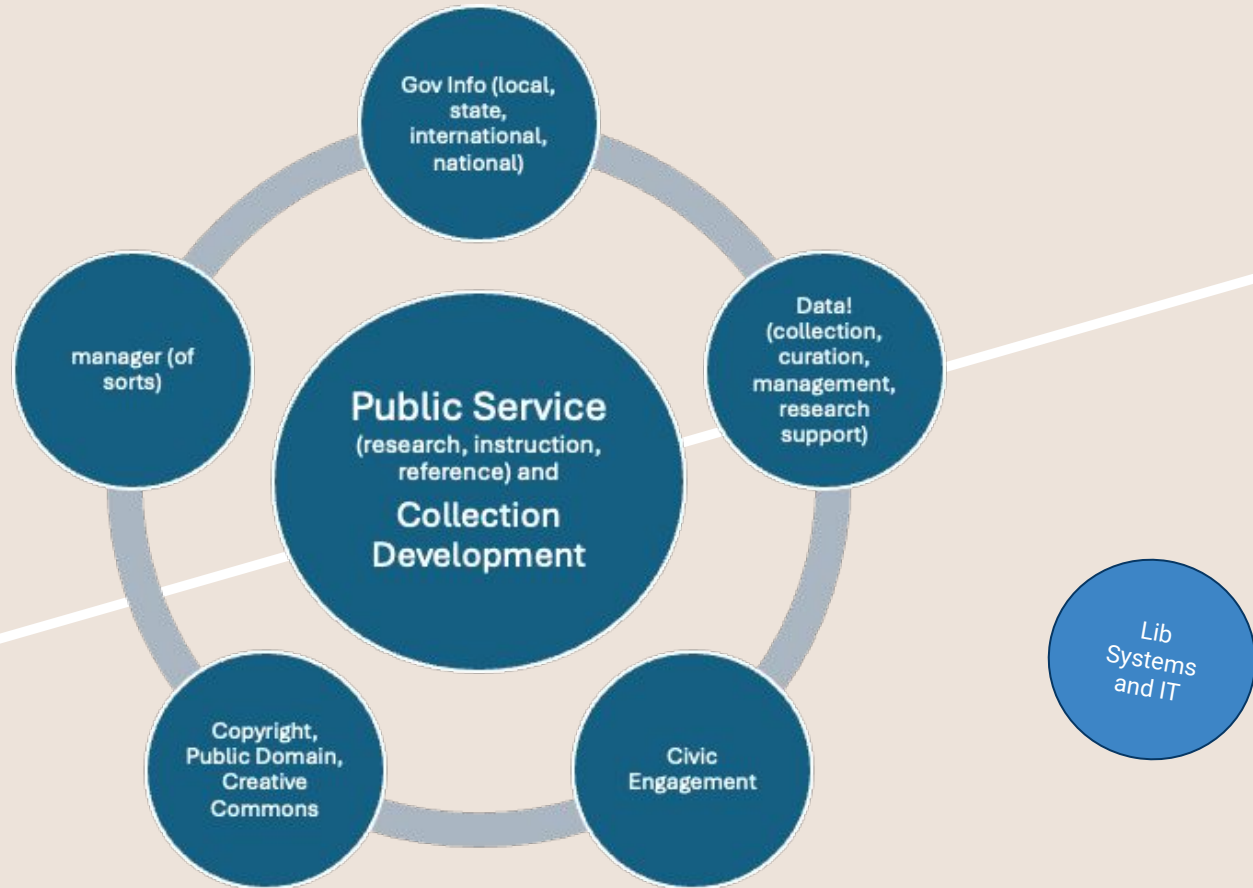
Gov Info (local, state, international, national)

Data! (collection, curation, management, research support)

Civic Engagement

Copyright, Public Domain, Creative Commons

manager (of sorts)

Public Service (research, instruction, reference) and Collection Development

Lib Systems and IT